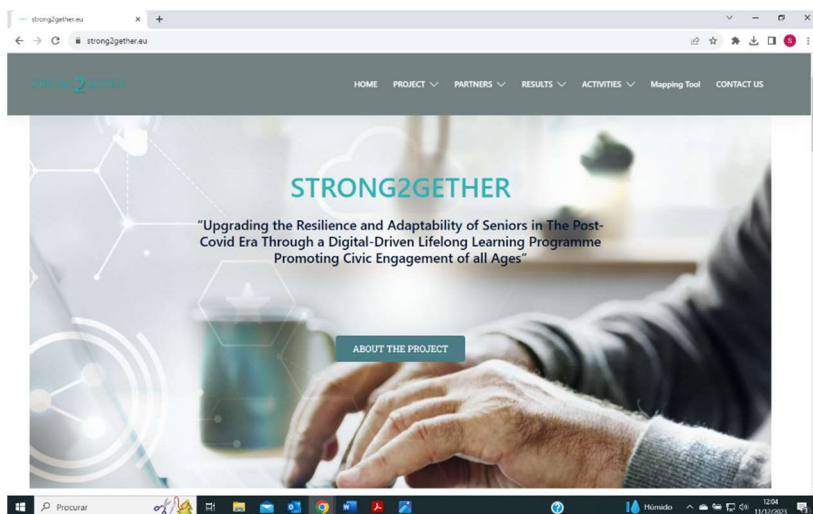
strong2gether.eu
strong2gether.eu

STRONG2GETHER

HOME PROJECT PARTNERS RESULTS ACTIVITIES Mapping Tool CONTACT US

STRONG2GETHER

"Upgrading the Resilience and Adaptability of Seniors in The Post-Covid Era Through a Digital-Driven Lifelong Learning Programme Promoting Civic Engagement of all Ages"

ABOUT THE PROJECT

Procurar

Húmido

12:04
11/12/2023